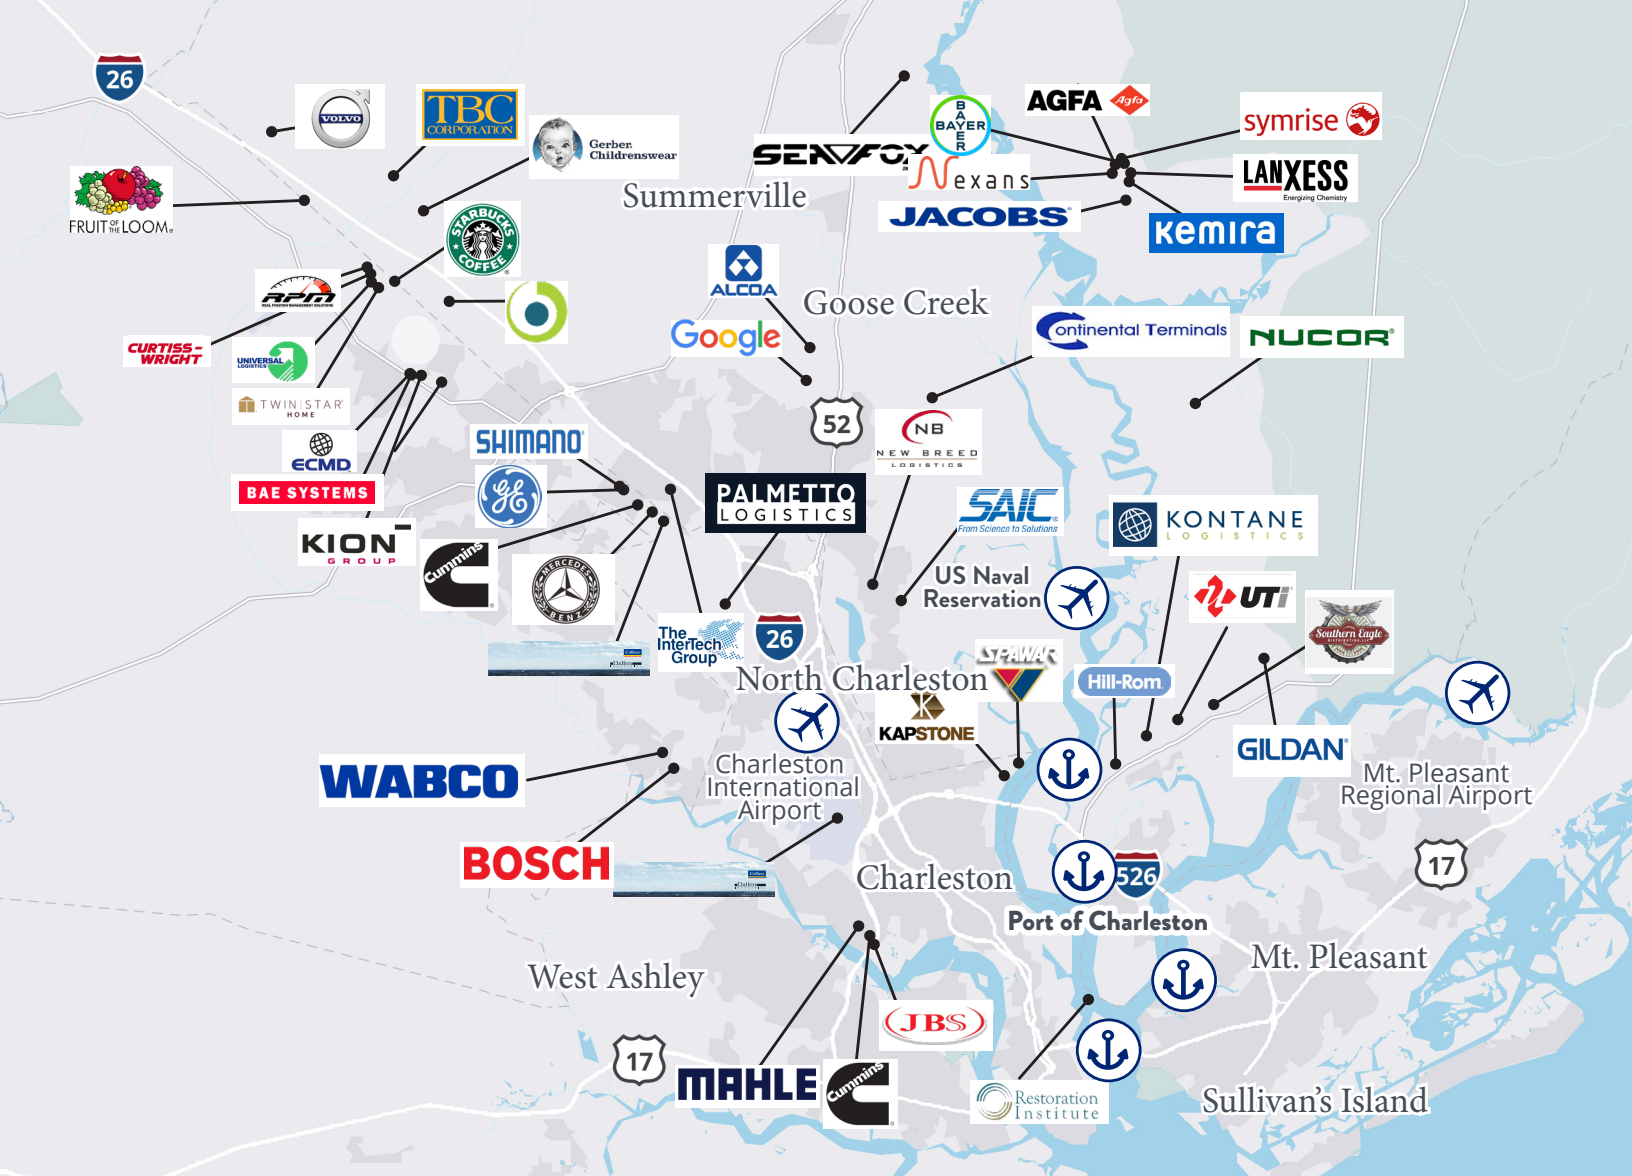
26

VOLVO

TBC CORPORATION

Gerber Childrenswear

FRUIT OF THE LOOM

Summerville

SENTROX

BAYER

AGFA Agfa

symrise

Nexans

LANXESS Energizing Chemistry

JACOBS

Kemira

STARBUCKS COFFEE

RPM

ALCOA

Goose Creek

Google

Continental Terminals

NUCOR

CURTISS-WRIGHT

UNIVERSAL LOGISTICS

TWIN STAR HOME

52

NB NEW BREED LOGISTICS

ECMD

SHIMANO

BAE SYSTEMS

PALMETTO LOGISTICS

SAIC From Science to Solutions

KONTANE LOGISTICS

KION GROUP

Cummins

MERCEDES-BENZ

US Naval Reservation

UTi

Southern Eagle

The InterTech Group

26

SPAWAR

Hill-Rom

North Charleston

KAPSTONE

WABCO

Charleston International Airport

GILDAN

Mt. Pleasant Regional Airport

BOSCH

Charleston

526

17

Port of Charleston

Mt. Pleasant

West Ashley

JBS

17

MAHLE

Cummins

Restoration Institute

Sullivan's Island